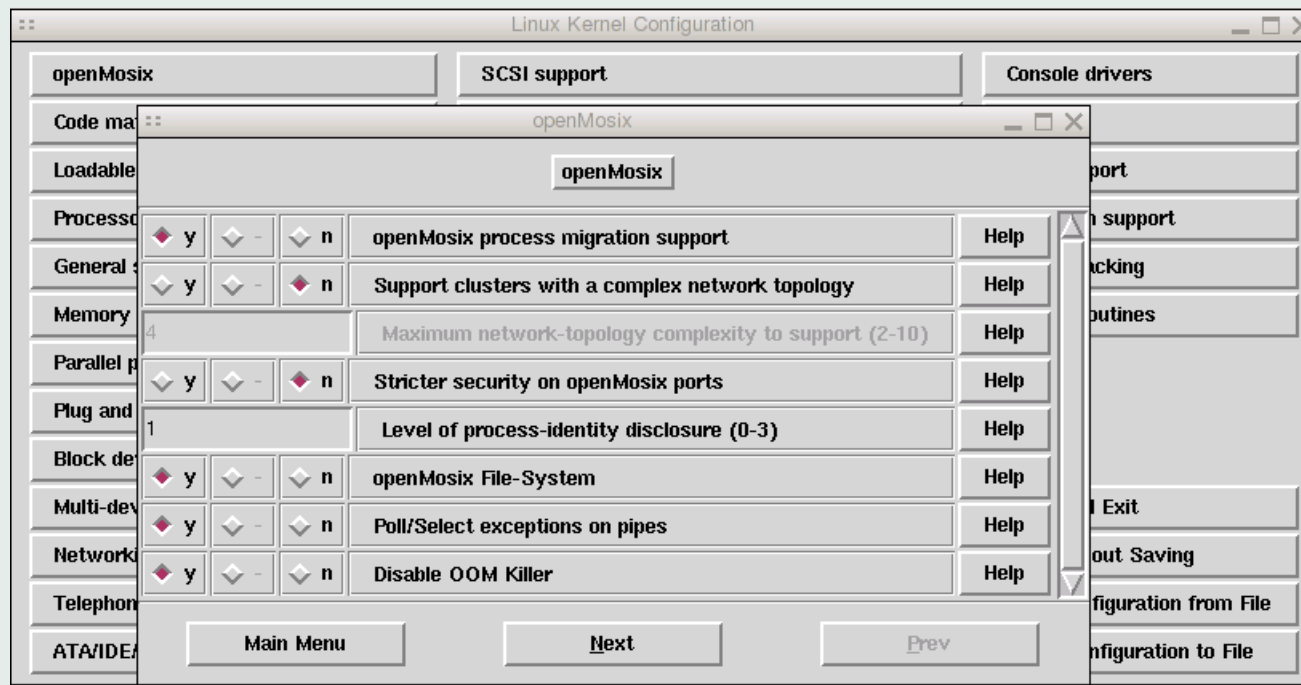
Linux Kernel Configuration

openMosix
SCSI support
Console drivers
Code ma
Loadable
Processo
General
Memory
Parallel p
Plug and
Block de
Multi-dev
Networki
Telephon
ATA/IDE/

port
n support
acking
outines
Exit
out Saving
figuration from File
nfiguration to File

openMosix

openMosix

| y | - | n | openMosix process migration support | Help |
|---|---|---|---|---|
| y | - | n | Support clusters with a complex network topology | Help |
| 4 | | | Maximum network-topology complexity to support (2-10) | Help |
| y | - | n | Stricter security on openMosix ports | Help |
| 1 | | | Level of process-identity disclosure (0-3) | Help |
| y | - | n | openMosix File-System | Help |
| y | - | n | Poll/Select exceptions on pipes | Help |
| y | - | n | Disable OOM Killer | Help |

Main Menu
Next
Prev